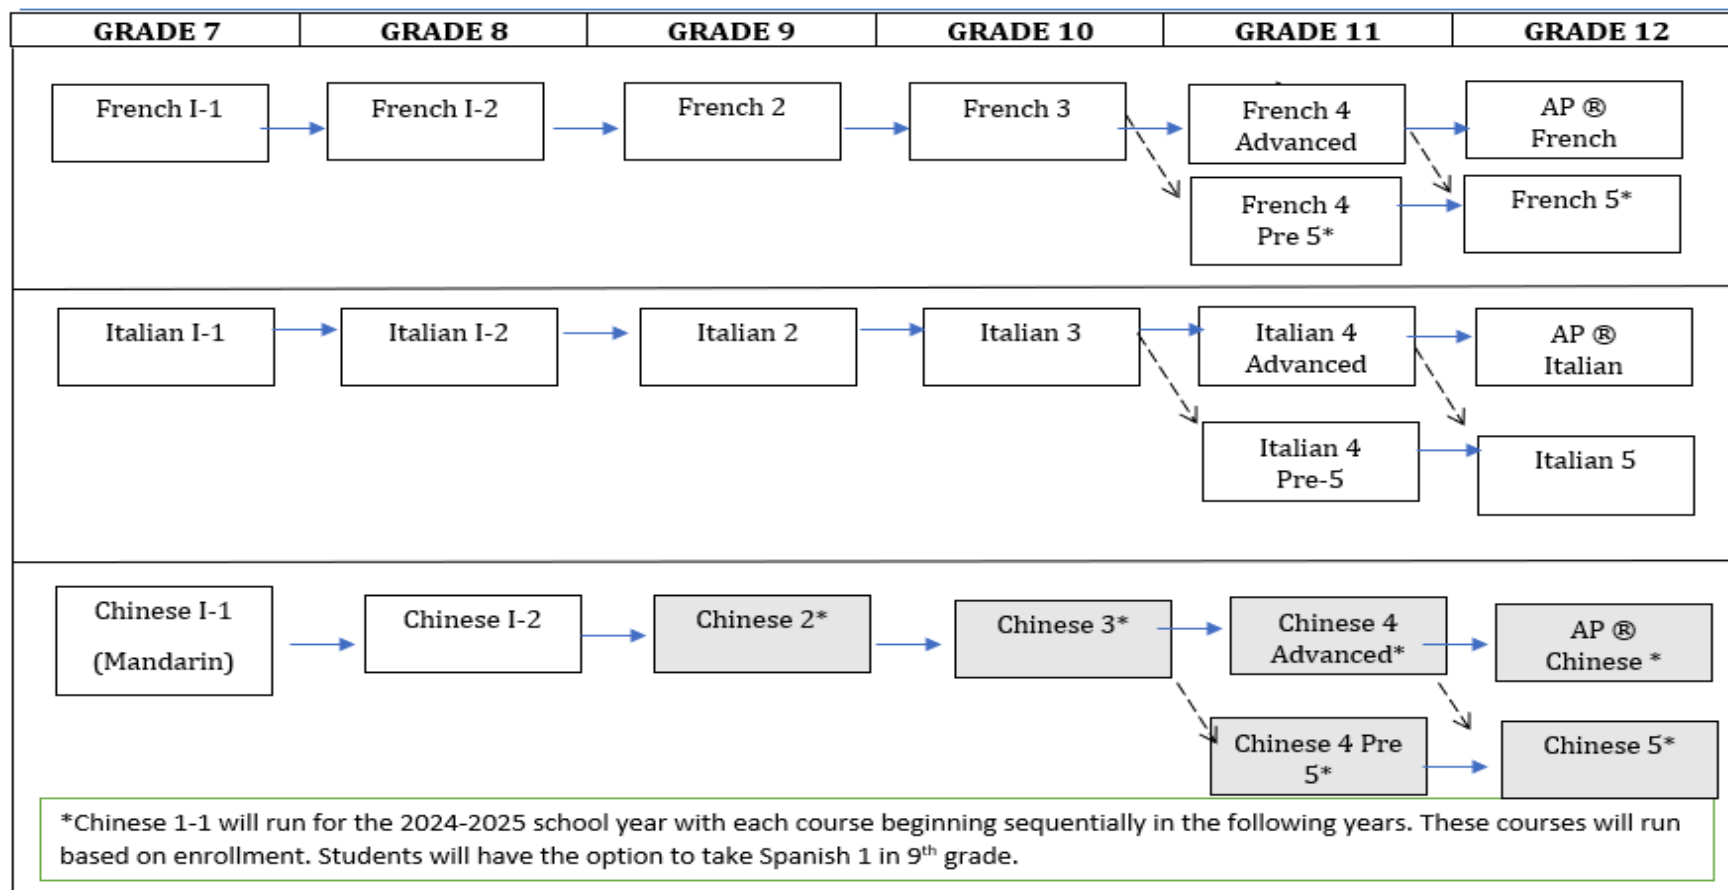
| GRADE 7 | GRADE 8 | GRADE 9 | GRADE 10 | GRADE 11 | GRADE 12 |
|---|---|---|---|---|---|

French I-1

French I-2

French 2

French 3

French 4 Advanced

AP ® French

French 4 Pre 5*

French 5*

Italian I-1

Italian I-2

Italian 2

Italian 3

Italian 4 Advanced

AP ® Italian

Italian 4 Pre-5

Italian 5

Chinese I-1 (Mandarin)

Chinese I-2

Chinese 2*

Chinese 3*

Chinese 4 Advanced*

AP ® Chinese *

Chinese 4 Pre 5*

Chinese 5*

*Chinese 1-1 will run for the 2024-2025 school year with each course beginning sequentially in the following years. These courses will run based on enrollment. Students will have the option to take Spanish 1 in 9$^{th}$ grade.